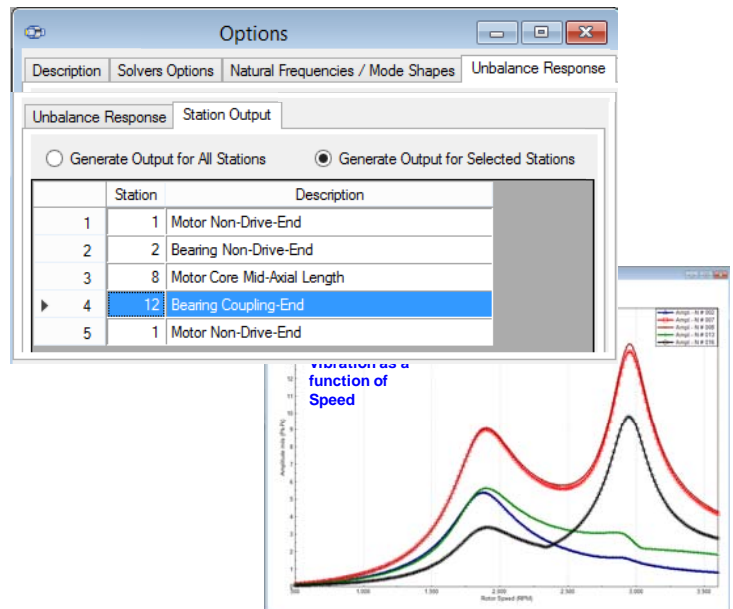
Options

Description | Solvers Options | Natural Frequencies / Mode Shapes | Unbalance Response

Unbalance Response | Station Output

Generate Output for All Stations
Generate Output for Selected Stations

| | Station | Description |
|---|---|---|
| 1 | 1 | Motor Non-Drive-End |
| 2 | 2 | Bearing Non-Drive-End |
| 3 | 8 | Motor Core Mid-Axial Length |
| 4 | 12 | Bearing Coupling-End |
| 5 | 1 | Motor Non-Drive-End |

vibration as a function of Speed

Amplitude mils (Pk-Pk)

Rotor Speed (RPM)